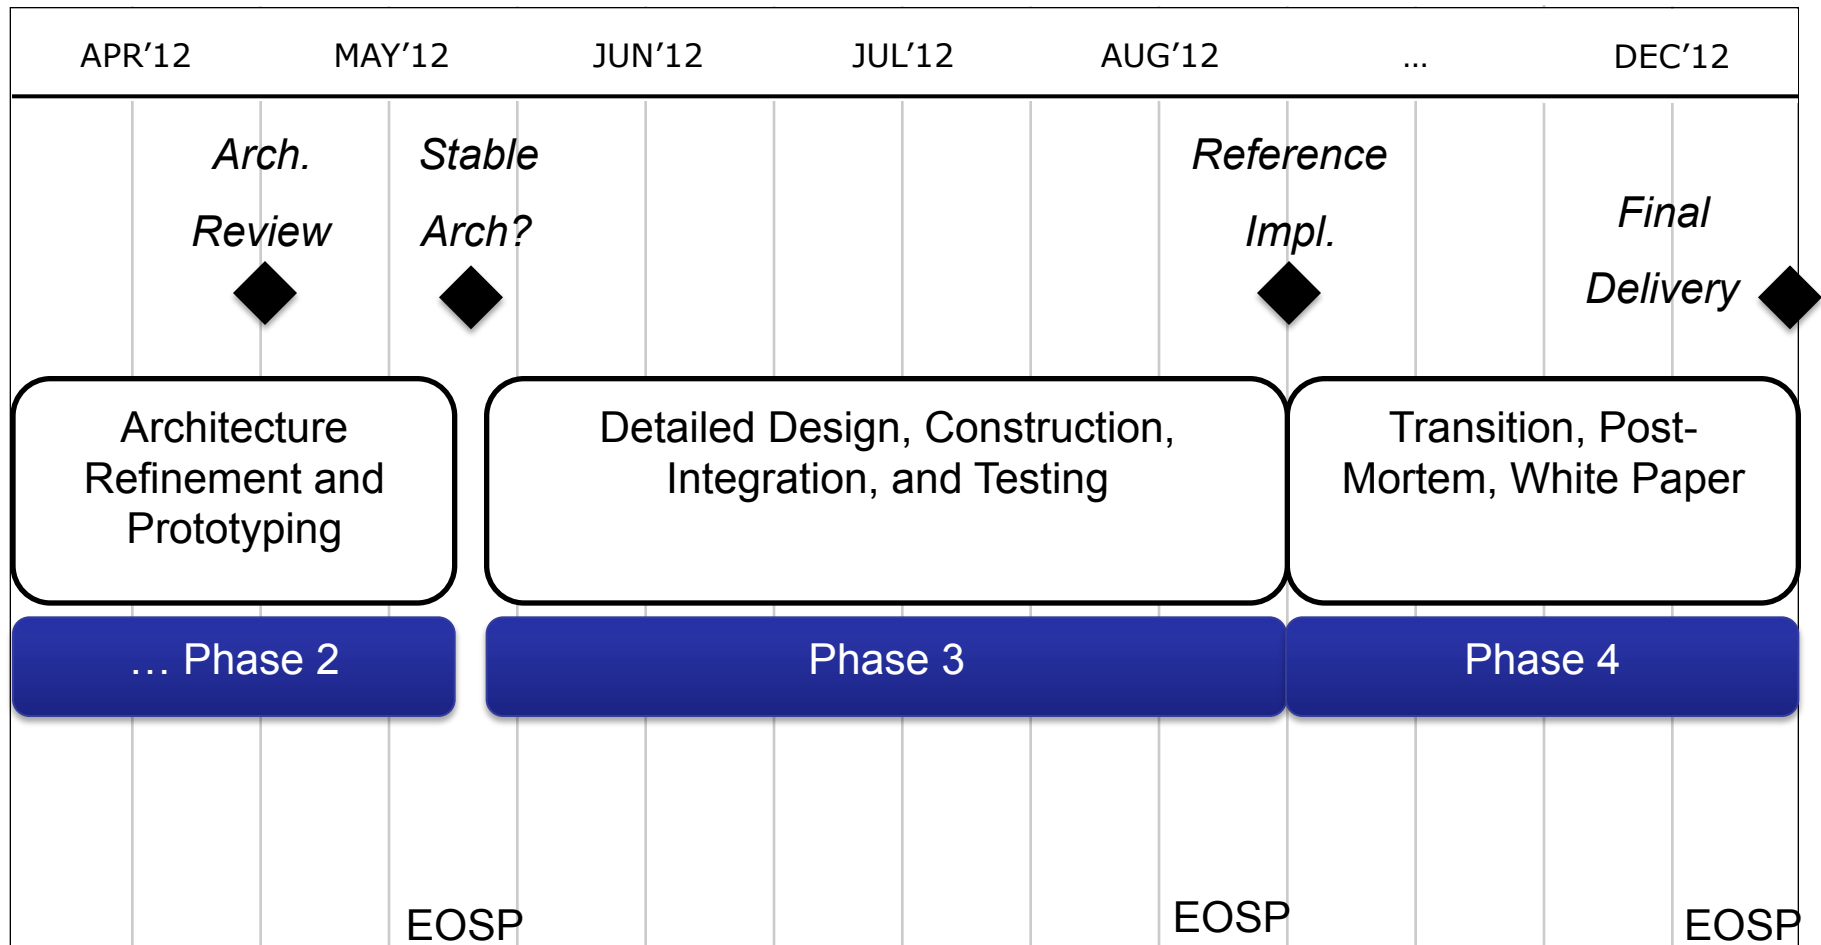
APR’12 MAY’12 JUN’12 JUL’12 AUG’12 ... DEC’12

Arch. Review

Stable Arch?

Reference Impl.

Final Delivery

Architecture Refinement and Prototyping

Detailed Design, Construction, Integration, and Testing

Transition, Post-Mortem, White Paper

… Phase 2

Phase 3

Phase 4

EOSP

EOSP

EOSP